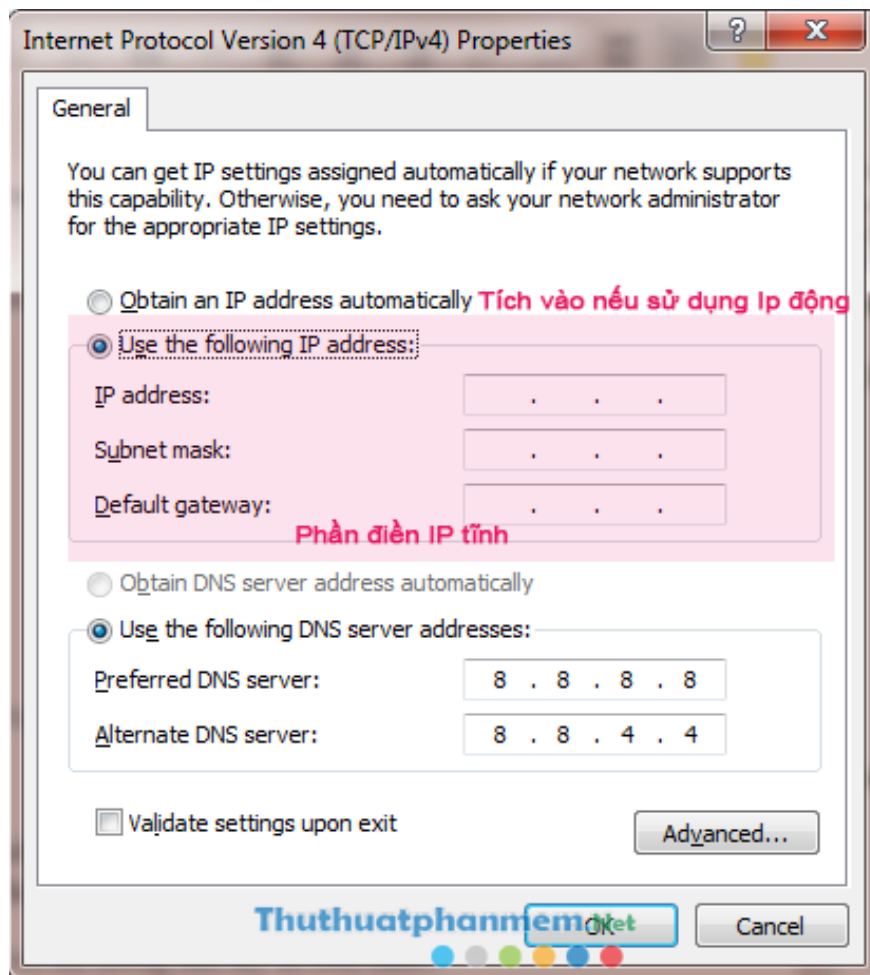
Internet Protocol Version 4 (TCP/IPv4) Properties

?

X

General

You can get IP settings assigned automatically if your network supports this capability. Otherwise, you need to ask your network administrator for the appropriate IP settings.

Obtain an IP address automatically Tích vào nếu sử dụng Ip động

Use the following IP address:

IP address: . . .

Subnet mask: . . .

Default gateway: . . .

Phần điền IP tĩnh

Obtain DNS server address automatically

Use the following DNS server addresses:

Preferred DNS server: 8 . 8 . 8 . 8

Alternate DNS server: 8 . 8 . 4 . 4

Validate settings upon exit

Advanced...

Thuthuatphanmem.vn

OK

Cancel